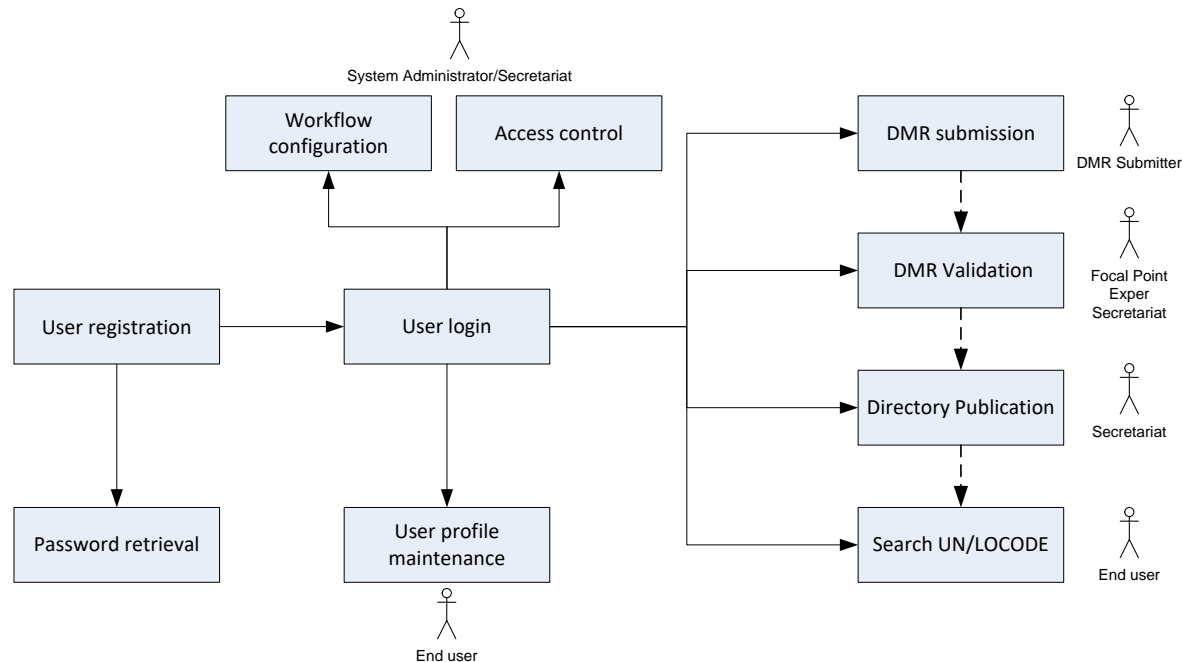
System Administrator/Secretariat

Workflow configuration

Access control

DMR submission

DMR Submitter

DMR Validation

Focal Point
Exper
Secretariat

User registration

User login

Directory Publication

Secretariat

Password retrieval

User profile maintenance

Search UN/LOCODE

End user

End user